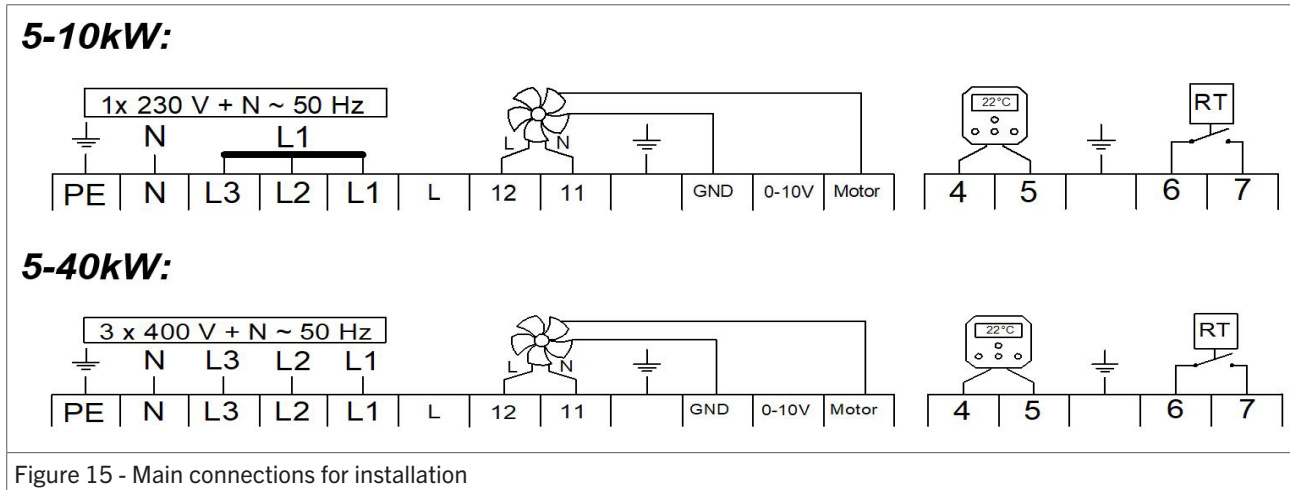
5-10kW:

1x 230 V + N ~ 50 Hz

N L1

L N

22°C

RT

PE N L3 L2 L1 L 12 11 GND 0-10V Motor 4 5 6 7

5-40kW:

3 x 400 V + N ~ 50 Hz

N L3 L2 L1

L N

22°C

RT

PE N L3 L2 L1 L 12 11 GND 0-10V Motor 4 5 6 7

Figure 15 - Main connections for installation